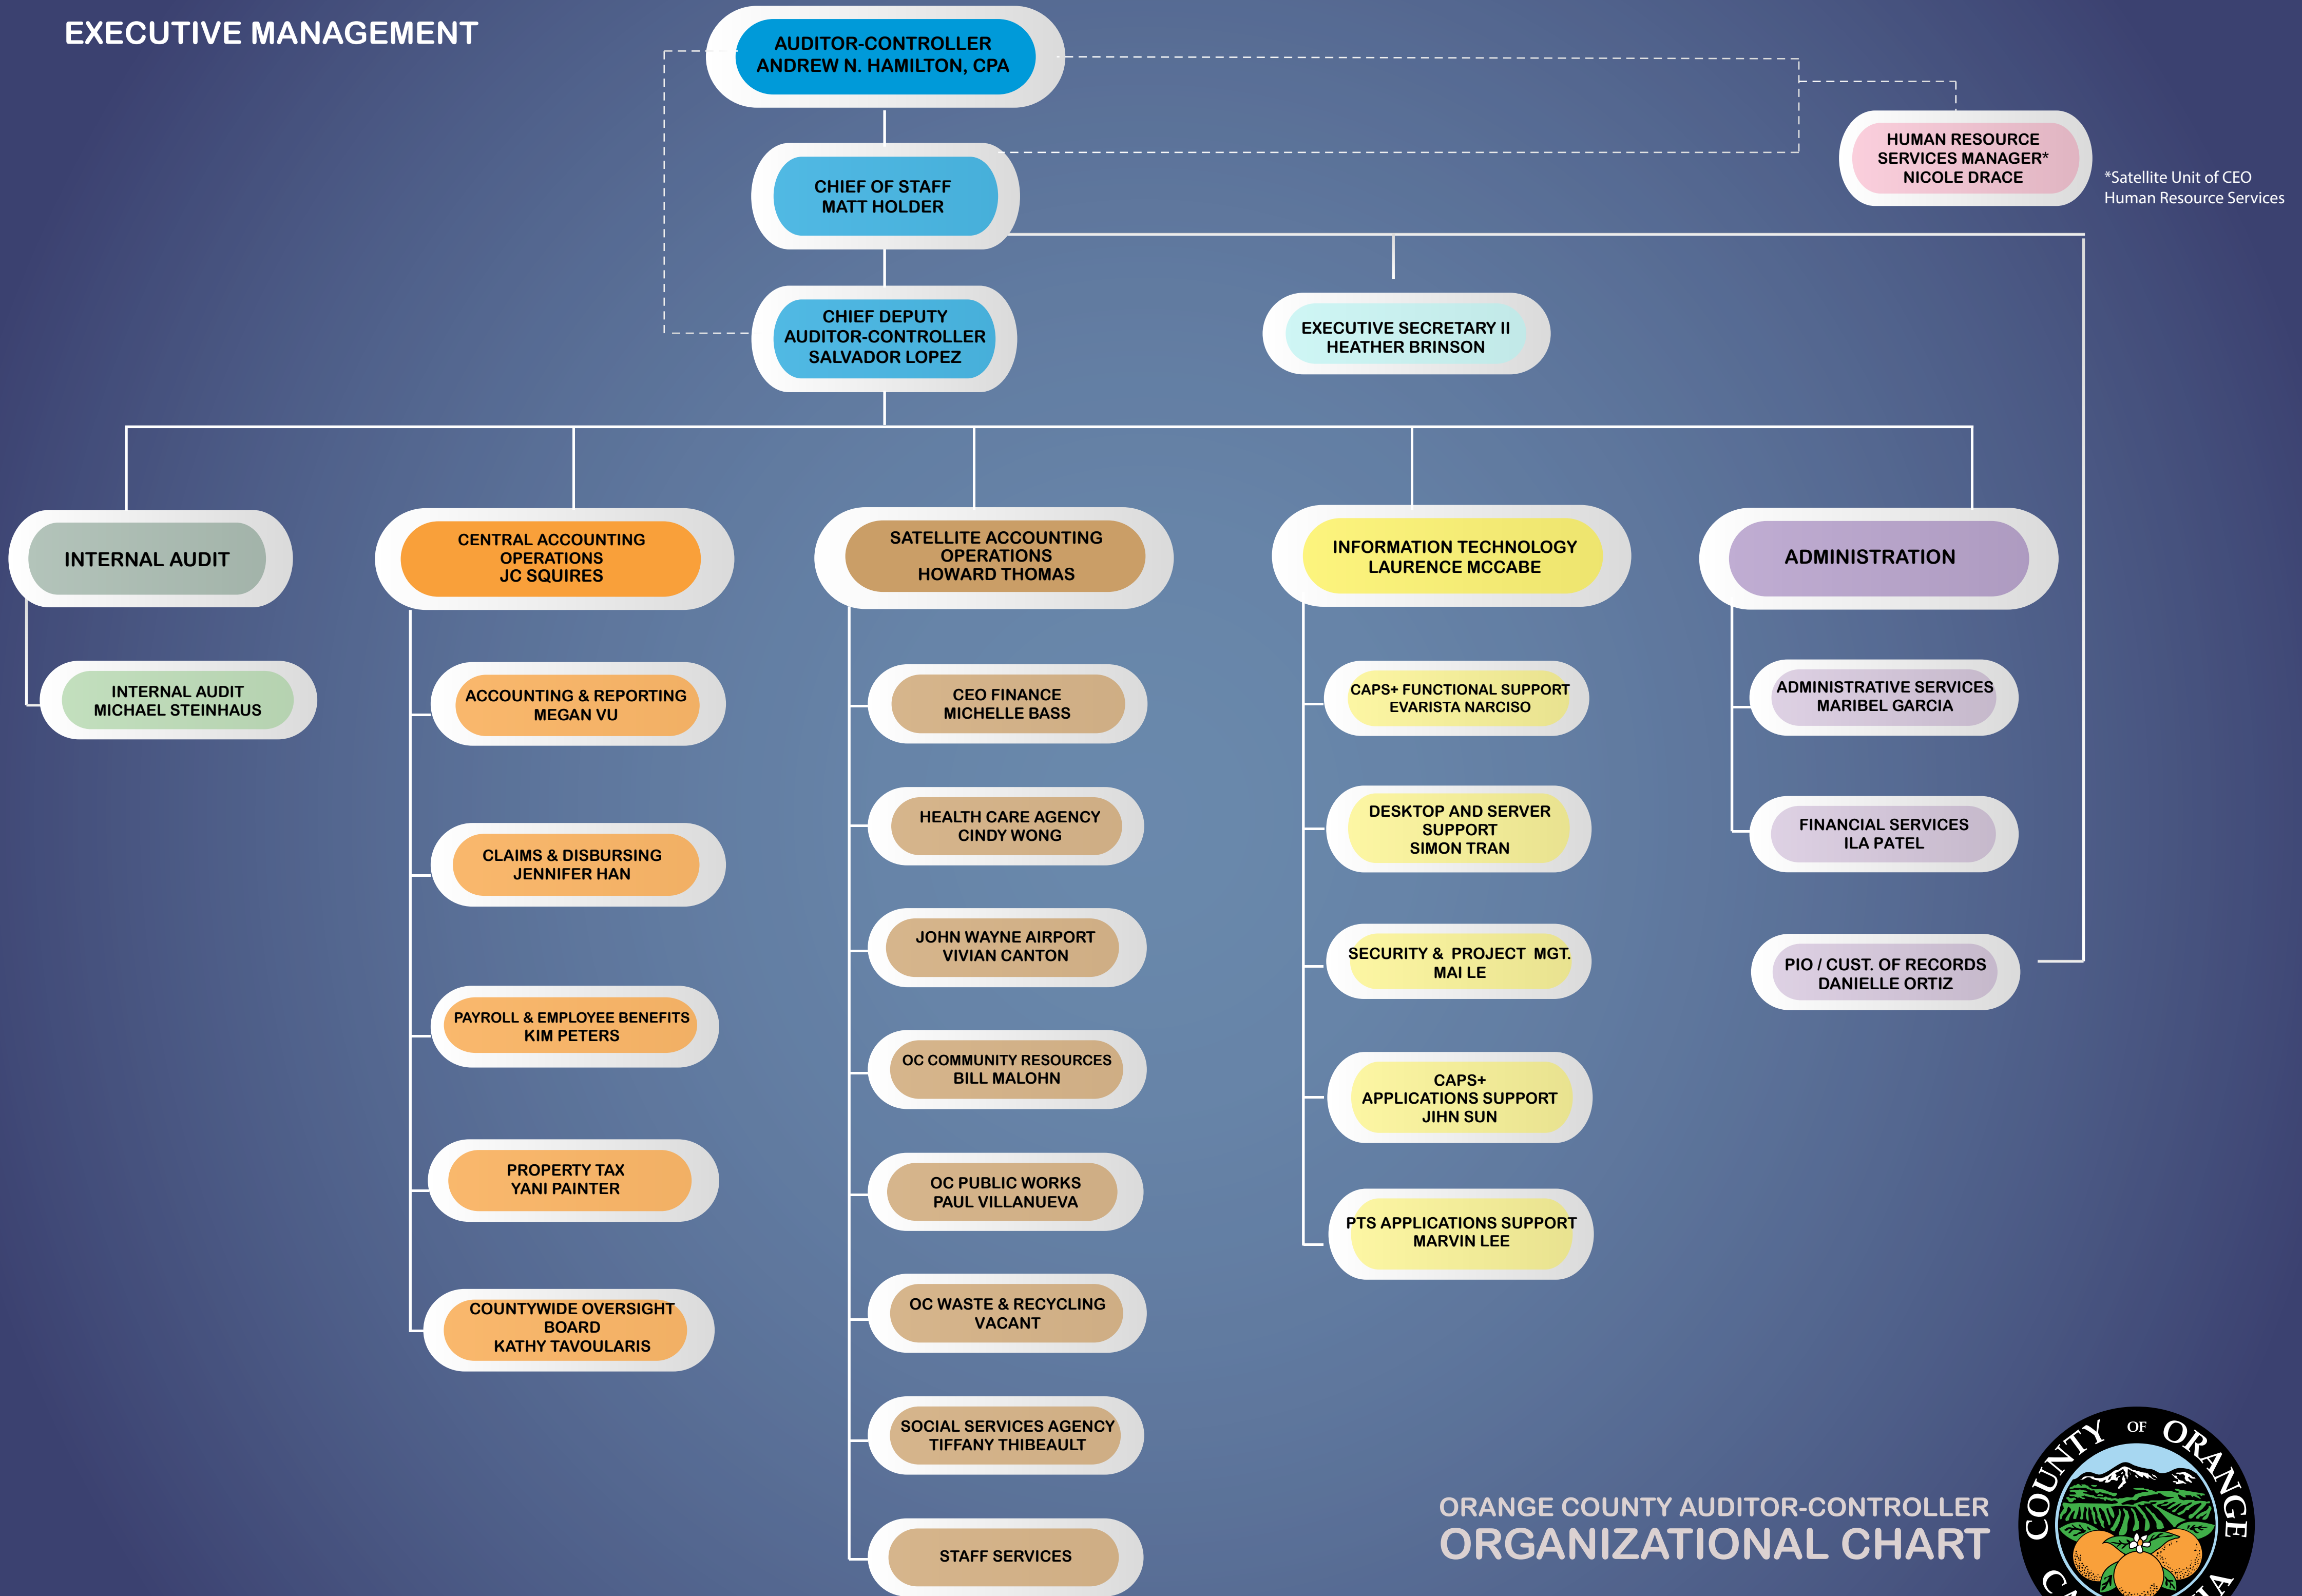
EXECUTIVE MANAGEMENT

AUDITOR-CONTROLLER
ANDREW N. HAMILTON, CPA

HUMAN RESOURCE SERVICES MANAGER*
NICOLE DRACE

*Satellite Unit of CEO Human Resource Services

CHIEF OF STAFF
MATT HOLDER

CHIEF DEPUTY AUDITOR-CONTROLLER
SALVADOR LOPEZ

EXECUTIVE SECRETARY II
HEATHER BRINSON

INTERNAL AUDIT

INTERNAL AUDIT
MICHAEL STEINHAUS

CENTRAL ACCOUNTING OPERATIONS
JC SQUIRES

ACCOUNTING & REPORTING
MEGAN VU

CLAIMS & DISBURSING
JENNIFER HAN

PAYROLL & EMPLOYEE BENEFITS
KIM PETERS

PROPERTY TAX
YANI PAINTER

COUNTYWIDE OVERSIGHT BOARD
KATHY TAVOULARIS

SATELLITE ACCOUNTING OPERATIONS
HOWARD THOMAS

CEO FINANCE
MICHELLE BASS

HEALTH CARE AGENCY
CINDY WONG

JOHN WAYNE AIRPORT
VIVIAN CANTON

OC COMMUNITY RESOURCES
BILL MALOHN

OC PUBLIC WORKS
PAUL VILLANUEVA

OC WASTE & RECYCLING
VACANT

SOCIAL SERVICES AGENCY
TIFFANY THIBEAULT

STAFF SERVICES

INFORMATION TECHNOLOGY
LAURENCE MCCABE

CAPS+ FUNCTIONAL SUPPORT
EVARISTA NARCISO

DESKTOP AND SERVER SUPPORT
SIMON TRAN

SECURITY & PROJECT MGT.
MAI LE

CAPS+ APPLICATIONS SUPPORT
JIHN SUN

PTS APPLICATIONS SUPPORT
MARVIN LEE

ADMINISTRATION

ADMINISTRATIVE SERVICES
MARIBEL GARCIA

FINANCIAL SERVICES
ILA PATEL

PIO / CUST. OF RECORDS
DANIELLE ORTIZ

ORANGE COUNTY AUDITOR-CONTROLLER
ORGANIZATIONAL CHART

COUNTY OF ORANGE C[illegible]